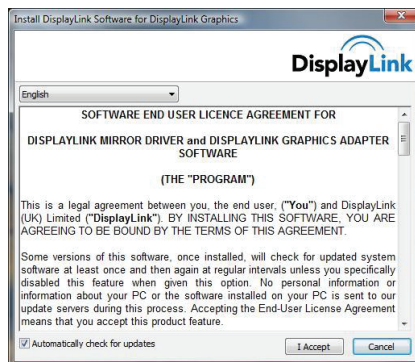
Install DisplayLink Software for DisplayLink Graphics

DisplayLink

English

SOFTWARE END USER LICENCE AGREEMENT FOR

DISPLAYLINK MIRROR DRIVER and DISPLAYLINK GRAPHICS ADAPTER SOFTWARE

(THE "PROGRAM")

This is a legal agreement between you, the end user, ("You") and DisplayLink (UK) Limited ("DisplayLink"). BY INSTALLING THIS SOFTWARE, YOU ARE AGREEING TO BE BOUND BY THE TERMS OF THIS AGREEMENT.

Some versions of this software, once installed, will check for updated system software at least once and then again at regular intervals unless you specifically disabled this feature when given this option. No personal information or information about your PC or the software installed on your PC is sent to our update servers during this process. Accepting the End-User License Agreement means that you accept this product feature.

Automatically check for updates

I Accept

Cancel